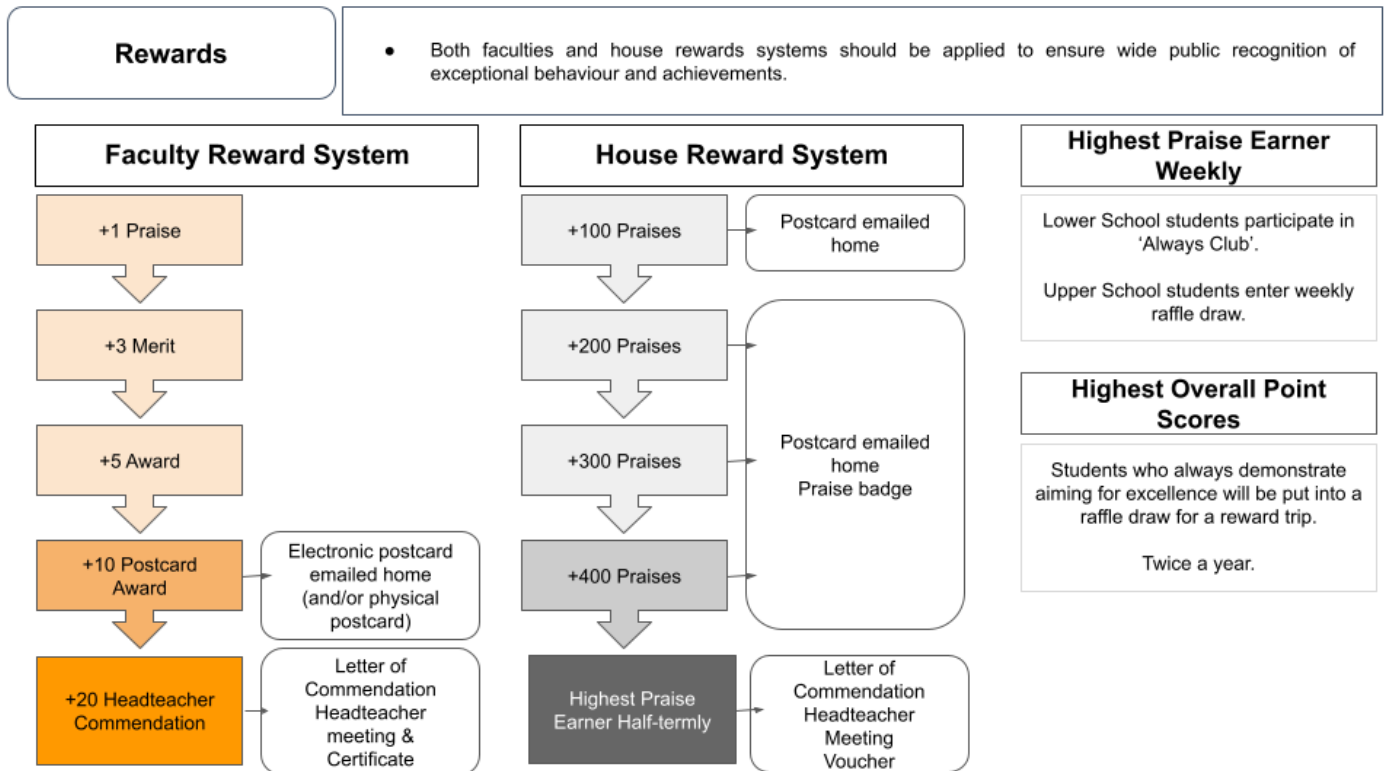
Rewards

• Both faculties and house rewards systems should be applied to ensure wide public recognition of exceptional behaviour and achievements.

Faculty Reward System

+1 Praise

+3 Merit

+5 Award

+10 Postcard Award

Electronic postcard emailed home (and/or physical postcard)

+20 Headteacher Commendation

Letter of Commendation Headteacher meeting & Certificate

House Reward System

+100 Praises

Postcard emailed home

+200 Praises

+300 Praises

+400 Praises

Postcard emailed home
Praise badge

Highest Praise Earner Half-termly

Letter of Commendation Headteacher Meeting Voucher

Highest Praise Earner Weekly

Lower School students participate in 'Always Club'.

Upper School students enter weekly raffle draw.

Highest Overall Point Scores

Students who always demonstrate aiming for excellence will be put into a raffle draw for a reward trip.

Twice a year.